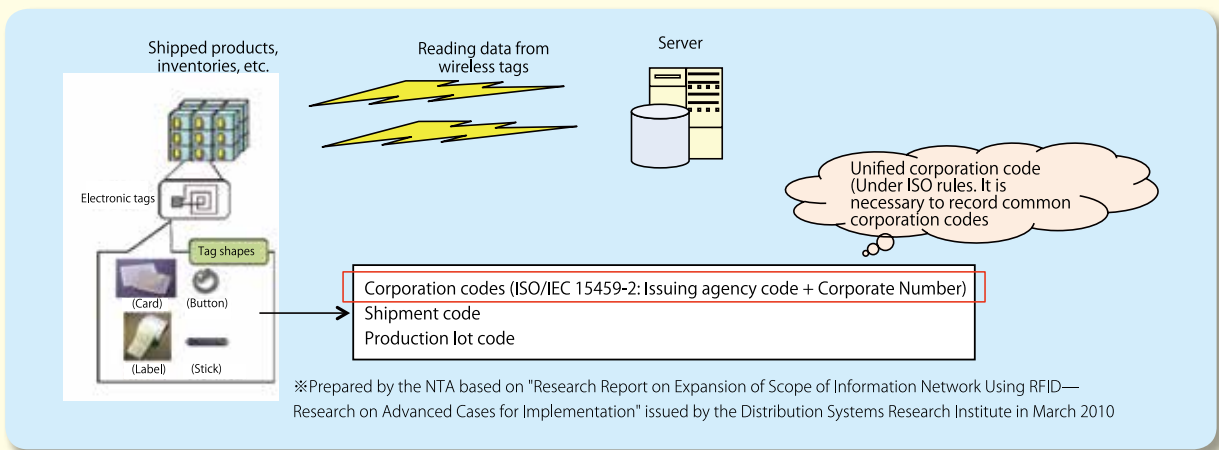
Shipped products, inventories, etc.

Reading data from wireless tags

Server

Electronic tags

Tag shapes

(Card)

(Button)

(Label)

(Stick)

Unified corporation code (Under ISO rules. It is necessary to record common corporation codes

Corporation codes (ISO/IEC 15459-2: Issuing agency code + Corporate Number)
Shipment code
Production lot code

※Prepared by the NTA based on "Research Report on Expansion of Scope of Information Network Using RFID—Research on Advanced Cases for Implementation" issued by the Distribution Systems Research Institute in March 2010